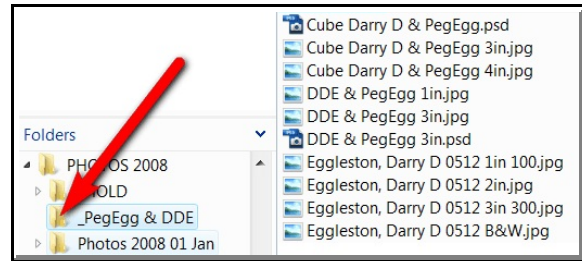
Folders

PHOTOS 2008

OLD

_PegEgg & DDE

Photos 2008 01 Jan

Cube Darry D & PegEgg.psd
Cube Darry D & PegEgg 3in.jpg
Cube Darry D & PegEgg 4in.jpg
DDE & PegEgg 1in.jpg
DDE & PegEgg 3in.jpg
DDE & PegEgg 3in.psd
Eggleston, Darry D 0512 1in 100.jpg
Eggleston, Darry D 0512 2in.jpg
Eggleston, Darry D 0512 3in 300.jpg
Eggleston, Darry D 0512 B&W.jpg